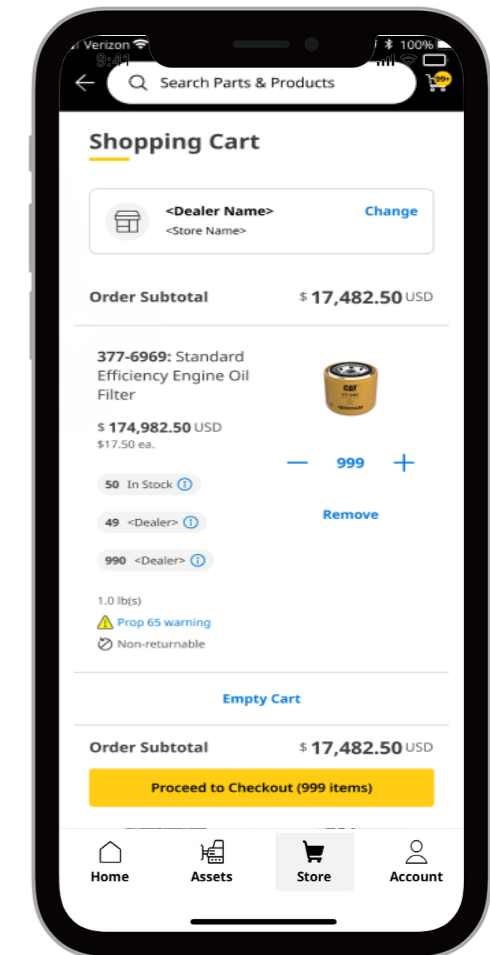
Verizon 9:41 100%

Search Parts & Products

99+

Shopping Cart

<Dealer Name>
<Store Name>
Change

Order Subtotal $ 17,482.50 USD

377-6969: Standard Efficiency Engine Oil Filter

CAT

$ 174,982.50 USD
$17.50 ea.

50 In Stock

49 <Dealer>

990 <Dealer>

— 999 +

Remove

1.0 lb(s)
Prop 65 warning
Non-returnable

Empty Cart

Order Subtotal $ 17,482.50 USD

Proceed to Checkout (999 items)

Home Assets Store Account